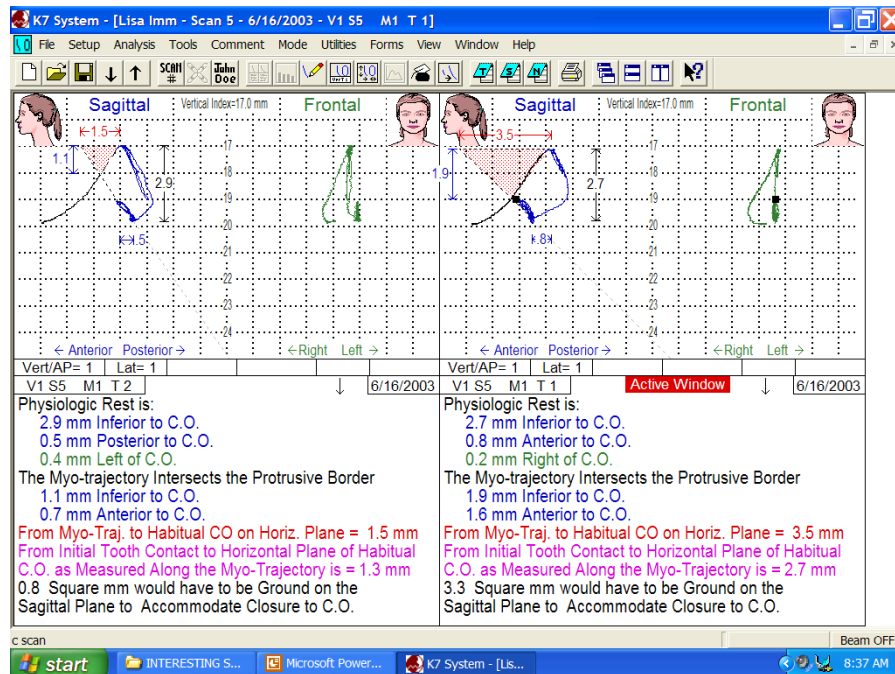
K7 System - [Lisa Imm - Scan 5 - 6/16/2003 - V1 S5 M1 T 1]

File Setup Analysis Tools Comment Mode Utilities Forms View Window Help

SCAN # John Doe

Sagittal Vertical Index=17.0 mm Frontal

1.5
1.1
2.9
.5

17
18
19
20
21
22
23
24

← Anterior Posterior → ←Right Left →

Vert/AP= 1 Lat= 1

V1 S5 M1 T 2 6/16/2003

Physiologic Rest is:
2.9 mm Inferior to C.O.
0.5 mm Posterior to C.O.
0.4 mm Left of C.O.
The Myo-trajectory Intersects the Protrusive Border
1.1 mm Inferior to C.O.
0.7 mm Anterior to C.O.
From Myo-Traj. to Habitual CO on Horiz. Plane = 1.5 mm
From Initial Tooth Contact to Horizontal Plane of Habitual C.O. as Measured Along the Myo-Trajectory is = 1.3 mm
0.8 Square mm would have to be Ground on the Sagittal Plane to Accommodate Closure to C.O.

Sagittal Vertical Index=17.0 mm Frontal

3.5
1.9
2.7
.8

17
18
19
20
21
22
23
24

← Anterior Posterior → ←Right Left →

Vert/AP= 1 Lat= 1

V1 S5 M1 T 1 Active Window 6/16/2003

Physiologic Rest is:
2.7 mm Inferior to C.O.
0.8 mm Anterior to C.O.
0.2 mm Right of C.O.
The Myo-trajectory Intersects the Protrusive Border
1.9 mm Inferior to C.O.
1.6 mm Anterior to C.O.
From Myo-Traj. to Habitual CO on Horiz. Plane = 3.5 mm
From Initial Tooth Contact to Horizontal Plane of Habitual C.O. as Measured Along the Myo-Trajectory is = 2.7 mm
3.3 Square mm would have to be Ground on the Sagittal Plane to Accommodate Closure to C.O.

c scan Beam OFF

start INTERESTING S... Microsoft Power... K7 System - [Lis... 8:37 AM